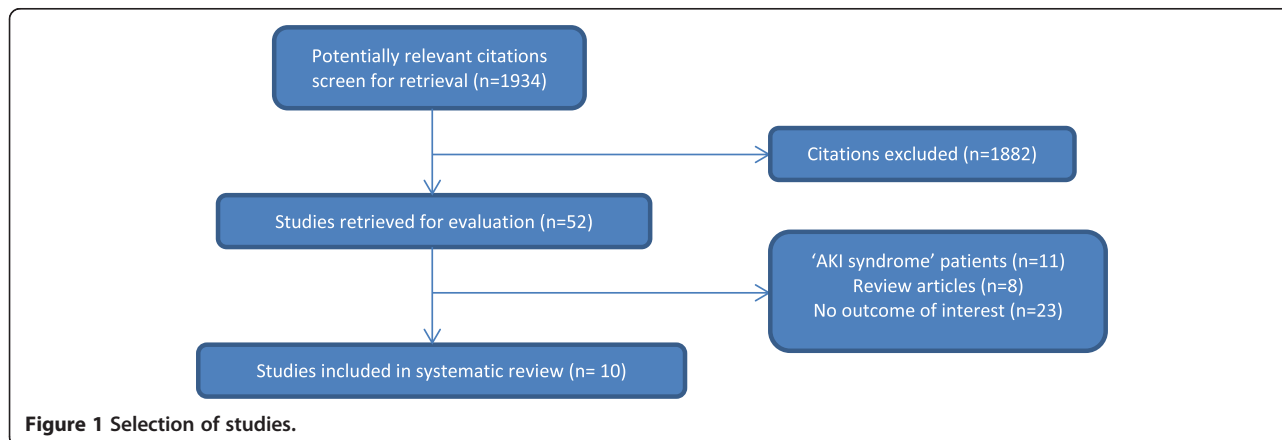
Potentially relevant citations screen for retrieval (n=1934)

Citations excluded (n=1882)

Studies retrieved for evaluation (n=52)

'AKI syndrome' patients (n=11)
Review articles (n=8)
No outcome of interest (n=23)

Studies included in systematic review (n= 10)

Figure 1 Selection of studies.